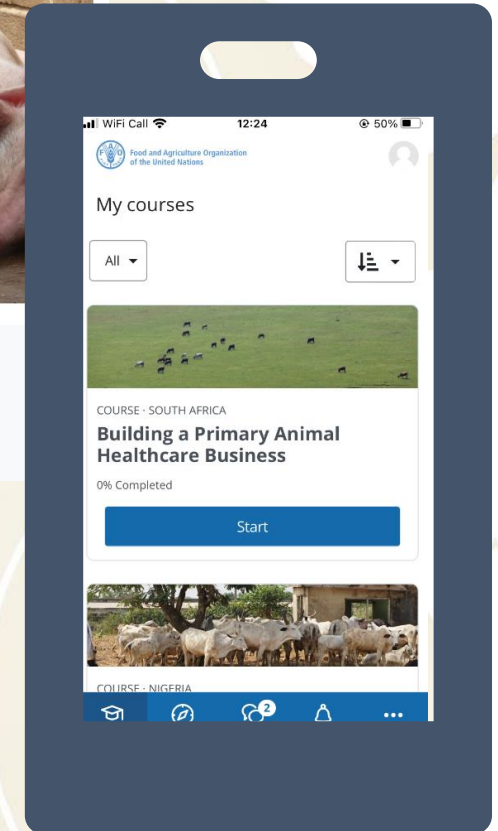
WiFi Call 12:24 50%

Food and Agriculture Organization of the United Nations

My courses

All

COURSE · SOUTH AFRICA

Building a Primary Animal Healthcare Business

0% Completed

Start

COURSE · NIGERIA

2

•••